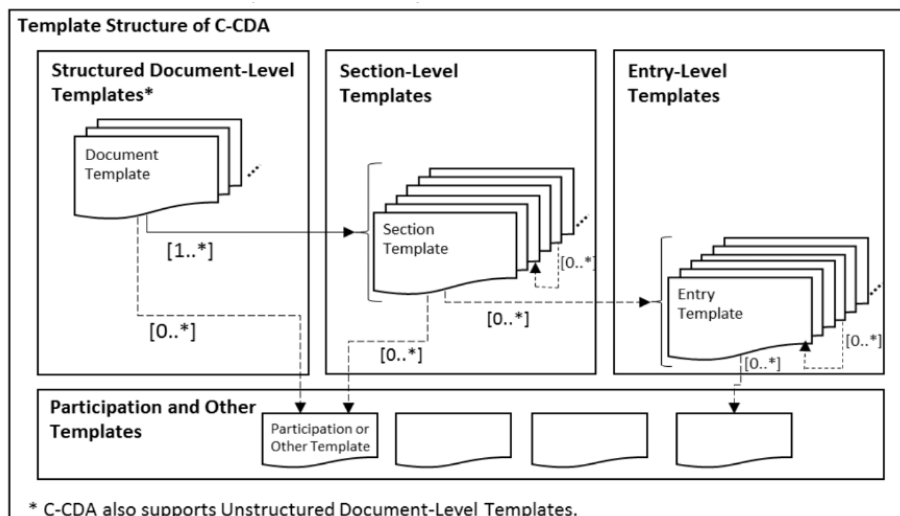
Template Structure of C-CDA

Structured Document-Level Templates*

Document Template

[1..*]

[0..*]

Section-Level Templates

Section Template

[0..*]

[0..*]

[0..*]

Entry-Level Templates

Entry Template

[0..*]

[0..*]

Participation and Other Templates

Participation or Other Template

* C-CDA also supports Unstructured Document-Level Templates.